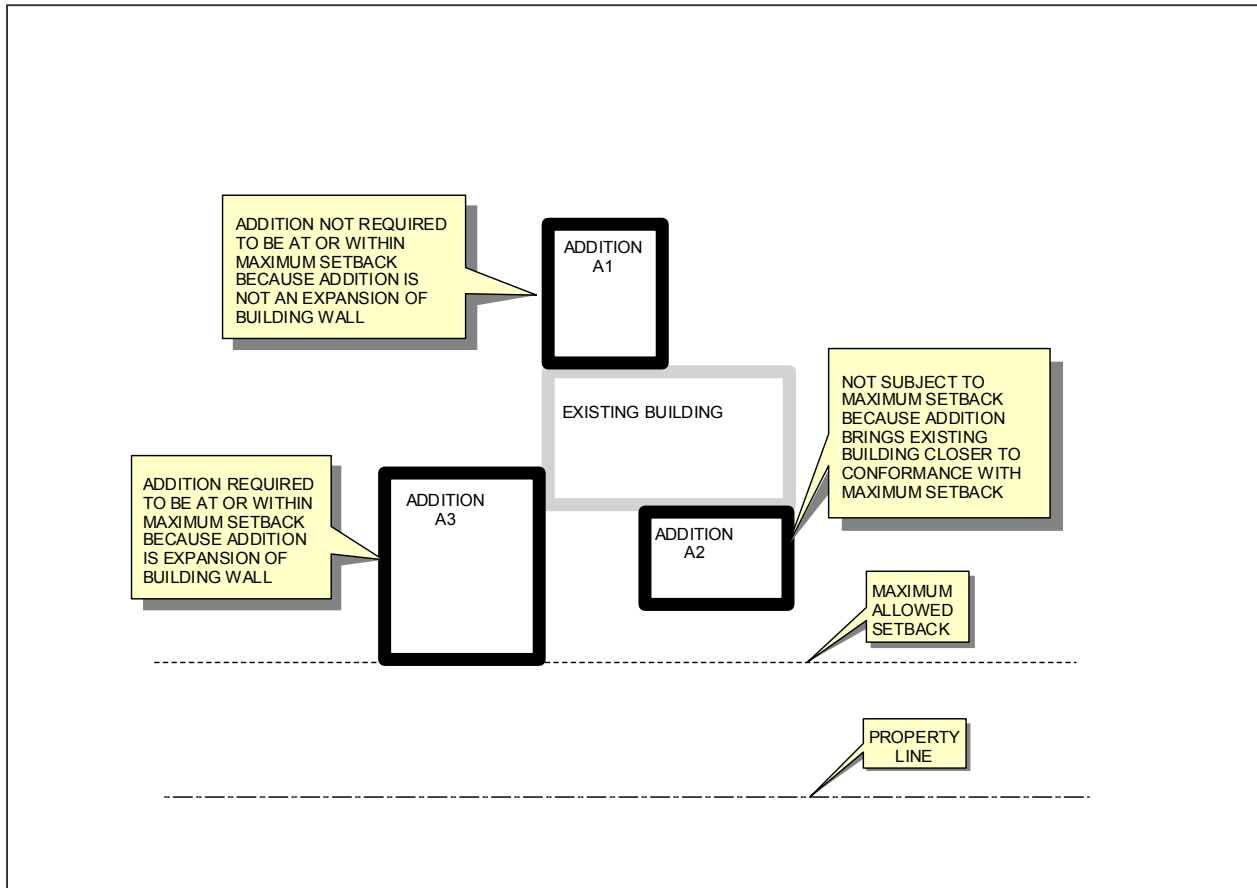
ADDITION NOT REQUIRED TO BE AT OR WITHIN MAXIMUM SETBACK BECAUSE ADDITION IS NOT AN EXPANSION OF BUILDING WALL

ADDITION A1

NOT SUBJECT TO MAXIMUM SETBACK BECAUSE ADDITION BRINGS EXISTING BUILDING CLOSER TO CONFORMANCE WITH MAXIMUM SETBACK

EXISTING BUILDING

ADDITION REQUIRED TO BE AT OR WITHIN MAXIMUM SETBACK BECAUSE ADDITION IS EXPANSION OF BUILDING WALL

ADDITION A3

ADDITION A2

MAXIMUM ALLOWED SETBACK

PROPERTY LINE